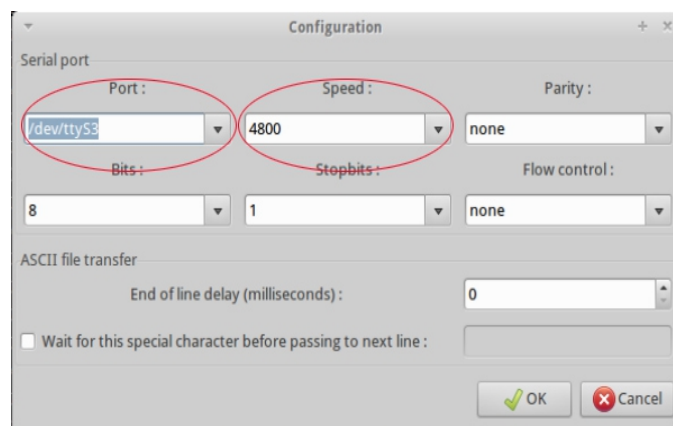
Configuration

Serial port

Port :

Speed :

Parity :

/dev/ttyS3

4800

none

Bits :

Stopbits :

Flow control :

8

1

none

ASCII file transfer

End of line delay (milliseconds) :

0

Wait for this special character before passing to next line :

OK

Cancel